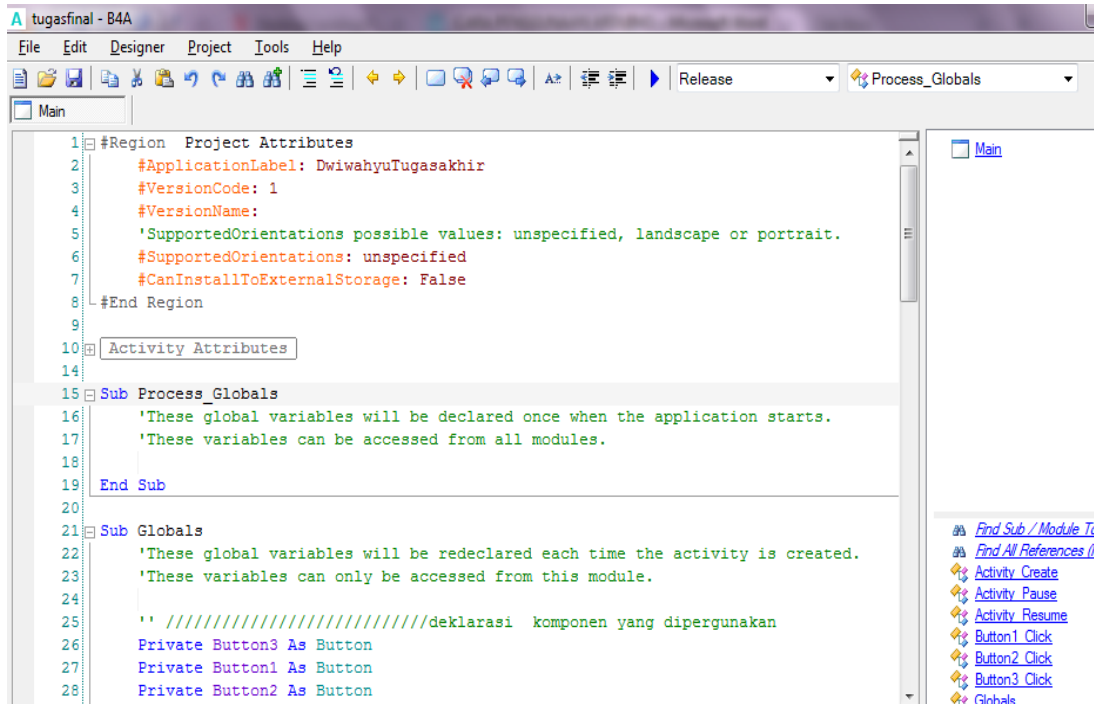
A tugasfinal - B4A

File Edit Designer Project Tools Help

Release ▾ Process_Globals ▾

Main

1 #Region Project Attributes
2 #ApplicationLabel: DwiwahyuTugasakhir
3 #VersionCode: 1
4 #VersionName:
5 'SupportedOrientations possible values: unspecified, landscape or portrait.
6 #SupportedOrientations: unspecified
7 #CanInstallToExternalStorage: False
8 #End Region
9
10 Activity Attributes
14
15 Sub Process_Globals
16 'These global variables will be declared once when the application starts.
17 'These variables can be accessed from all modules.
18
19 End Sub
20
21 Sub Globals
22 'These global variables will be redeclared each time the activity is created.
23 'These variables can only be accessed from this module.
24
25 '' ///////////////////////////deklarasi komponen yang dipergunakan
26 Private Button3 As Button
27 Private Button1 As Button
28 Private Button2 As Button

Main

Find Sub / Module T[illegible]
Find All References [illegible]
Activity_Create
Activity_Pause
Activity_Resume
Button1_Click
Button2_Click
Button3_Click
Globals